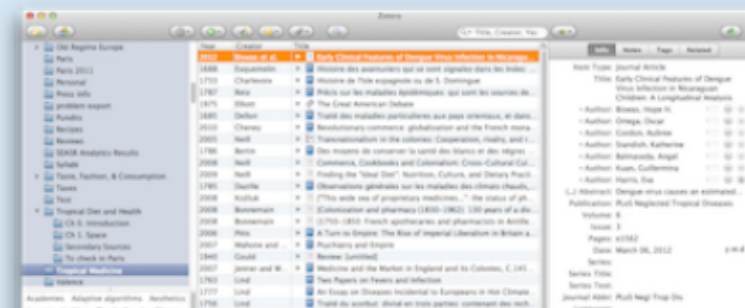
Zotero

All Fields & Tags

Old Regime Europe
Paris
Paris 2011
Personal
Press Info
problem export
Pundits
Recipes
Reviews
SSHUB Analytics Results
Syllabi
Taste, Fashion, & Consumption
Taxes
Test
Tropical Diet and Health
Ch 1: Introduction
Ch 1: Space
Secondary Sources
To check in Paris
Tropical Medicine
Valence

Academies Adaptive algorithms Aesthetics

| Year | Creator | Title |
|---|---|---|
| 2012 | Biswas et al. | Early Clinical Features of Dengue Virus Infection in Nicarago... |
| 1826 | Esquemelin | Histoire des aventuriers qui se sont signalés dans les Indes ... |
| 1733 | Charlevoix | Histoire de l'Isle espagnole ou de S. Domingue |
| 1787 | Retz | Précis sur les maladies épidémiques: qui sont les sources de... |
| 1875 | Elliott | The Great American Debate |
| 1885 | Dellon | Traité des maladies particulières aux pays orientaux, et dans... |
| 2010 | Cheney | Revolutionary commerce: globalization and the French mona... |
| 2005 | Neill | Transnationalism in the colonies: Cooperation, rivalry, and t... |
| 1786 | Bertin | Des moyens de conserver la santé des blancs et des nègres ... |
| 2008 | Neill | Commerce, Cookbooks and Colonialism: Cross-Cultural Cul... |
| 2009 | Neill | Finding the "Ideal Diet": Nutrition, Culture, and Dietary Pract... |
| 1785 | Dazille | Observations générales sur les maladies des climats chauds,... |
| 2009 | Kozluk | ["This wide sea of proprietary medicines...": the status of ph... |
| 2008 | Bonnemain | [Colonization and pharmacy (1830-1962): 130 years of a div... |
| 2008 | Bonnemain | [1750-1850: French apothecaries and pharmacists in North ... |
| 2006 | Pitts | A Turn to Empire: The Rise of Imperial Liberalism in Britain a... |
| 2007 | Mahone and ... | Psychiatry and Empire |
| 1840 | Gould | Review: [untitled] |
| 2007 | Jenner and W... | Medicine and the Market in England and Its Colonies, C.145... |
| 1763 | Lind | Two Papers on Fevers and Infection |
| 1768 | Lind | An Essay on Diseases Incidental to Europeans in Hot Climate... |
| 1756 | Lind | Traité du scorbut: divisé en trois parties: contenant des rech... |

Info Notes Tags Related

Item Type: Journal Article
Title: Early Clinical Features of Dengue Virus Infection in Nicaraguan Children: A Longitudinal Analysis
Author: Biswas, Hope H.
Author: Ortega, Oscar
Author: Gordon, Aubree
Author: Standish, Katherine
Author: Balmaseda, Angel
Author: Kuan, Guillermina
Author: Harris, Eva
Abstract: Dengue virus causes an estimated...
Publication: PLoS Neglected Tropical Diseases
Volume: 6
Issue: 3
Pages: e1562
Date: March 06, 2012
Series:
Series Title:
Series Text:
Journal Abbr: PLoS Negl Trop Dis